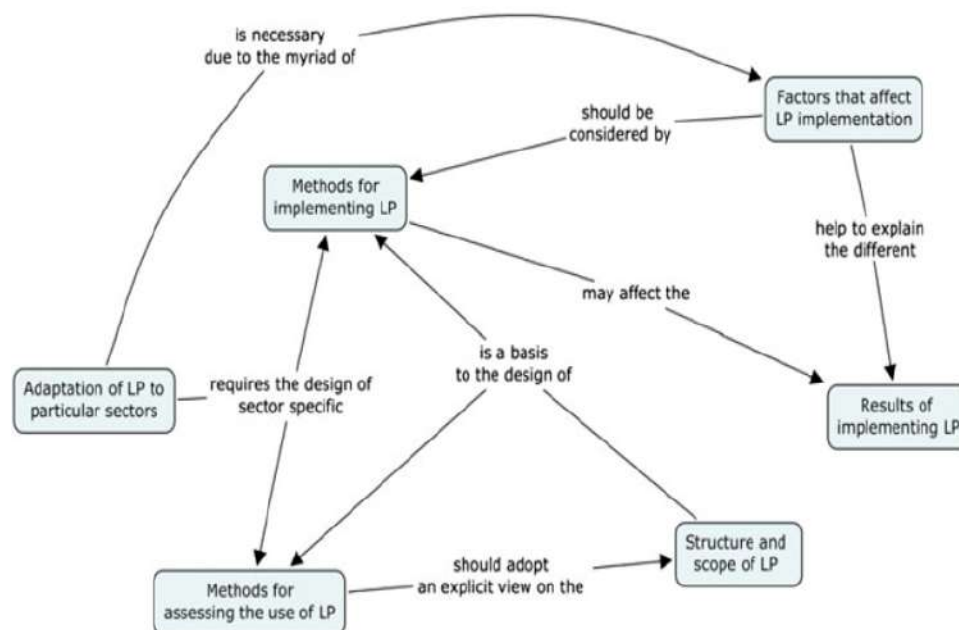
is necessary due to the myriad of

Factors that affect LP implementation

should be considered by

Methods for implementing LP

help to explain the different

may affect the

is a basis to the design of

Adaptation of LP to particular sectors

requires the design of sector specific

Results of implementing LP

Structure and scope of LP

should adopt an explicit view on the

Methods for assessing the use of LP